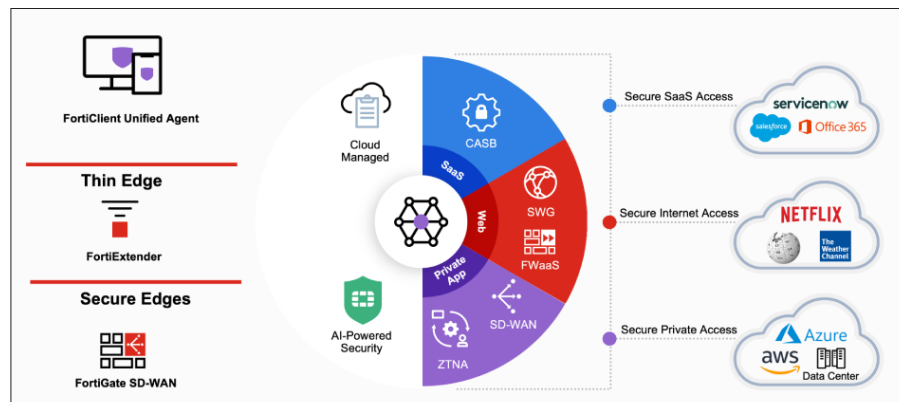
FortiClient Unified Agent

Thin Edge

FortiExtender

Secure Edges

FortiGate SD-WAN

Cloud Managed

AI-Powered Security

CASB

SaaS

Web

SWG

FWaaS

Private App

SD-WAN

ZTNA

Secure SaaS Access

servicenow

salesforce

Office 365

Secure Internet Access

NETFLIX

The Weather Channel

Secure Private Access

Azure

aws

Data Center